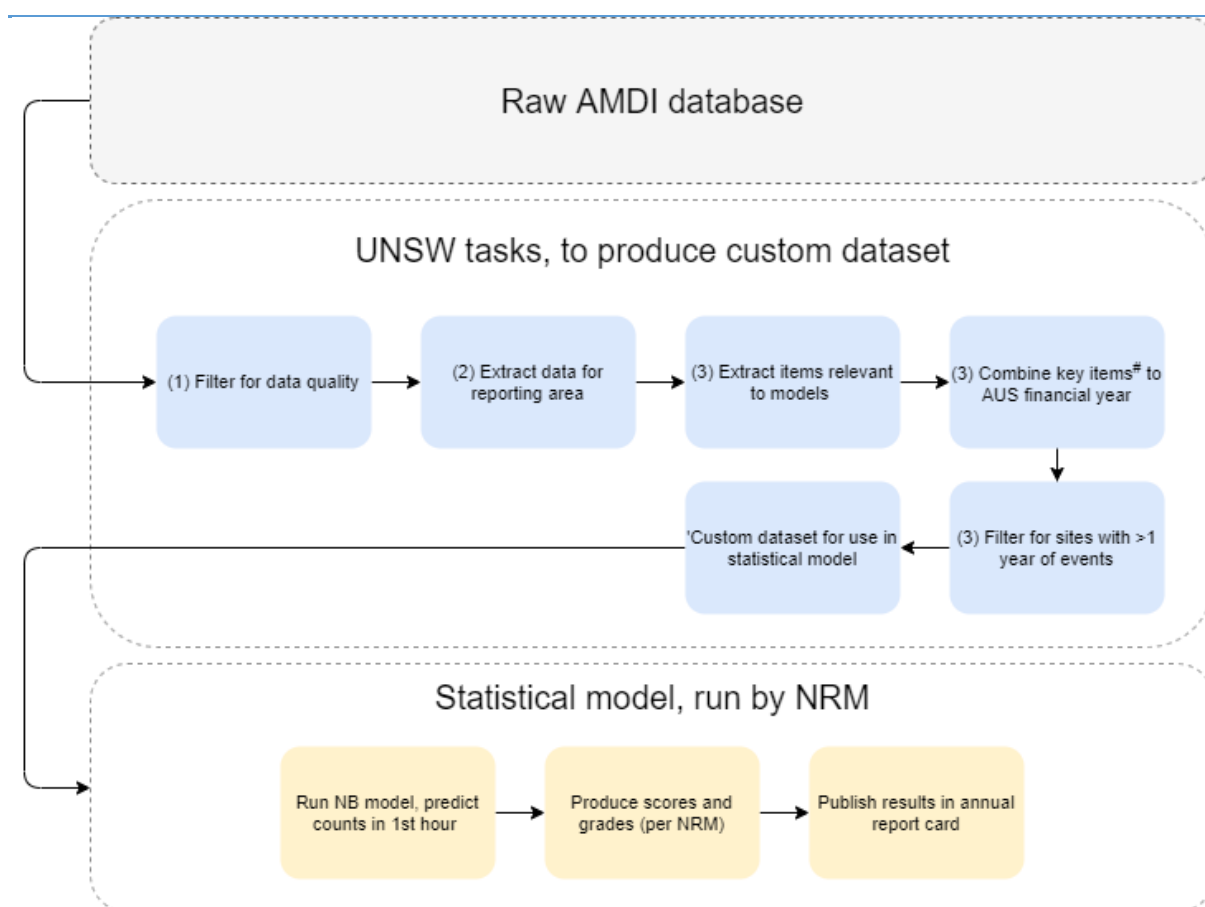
Raw AMDI database

UNSW tasks, to produce custom dataset

(1) Filter for data quality

(2) Extract data for reporting area

(3) Extract items relevant to models

(3) Combine key items$^{\#}$ to AUS financial year

(3) Filter for sites with >1 year of events

'Custom dataset for use in statistical model

Statistical model, run by NRM

Run NB model, predict counts in 1st hour

Produce scores and grades (per NRM)

Publish results in annual report card